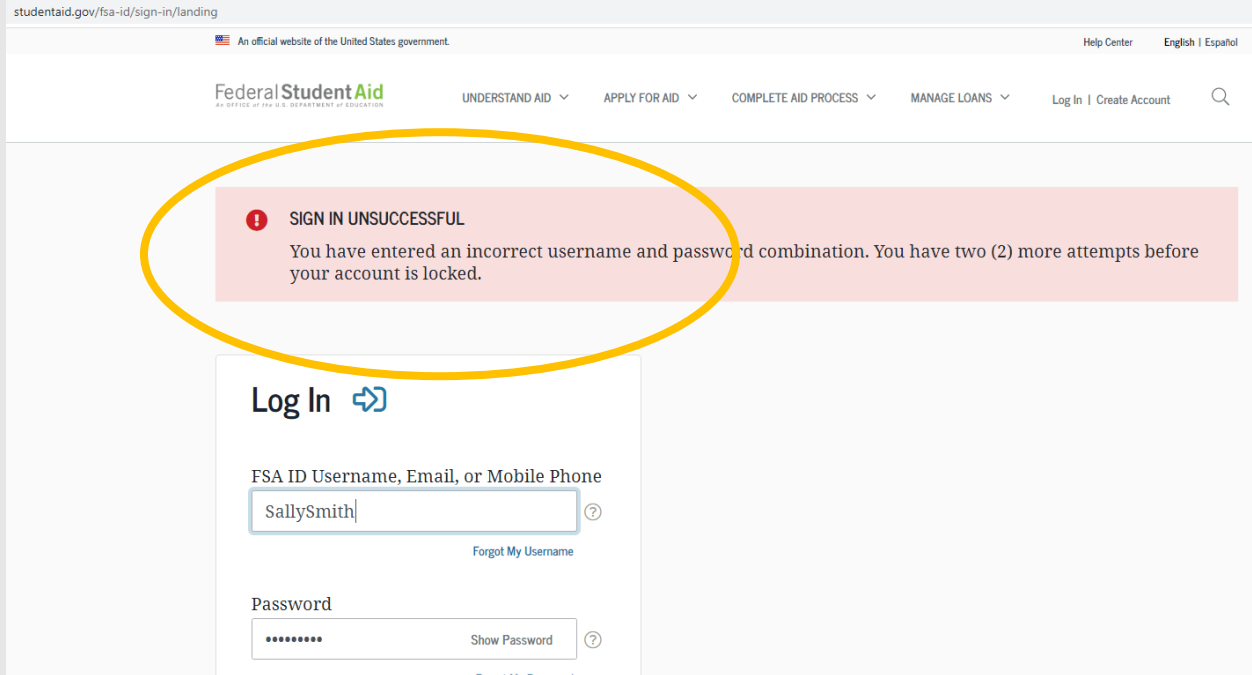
studentaid.gov/fsa-id/sign-in/landing

An official website of the United States government.

Help Center English | Español

Federal Student Aid
AN OFFICE of the U.S. DEPARTMENT of EDUCATION

UNDERSTAND AID APPLY FOR AID COMPLETE AID PROCESS MANAGE LOANS Log In | Create Account

SIGN IN UNSUCCESSFUL
You have entered an incorrect username and password combination. You have two (2) more attempts before your account is locked.

Log In

FSA ID Username, Email, or Mobile Phone
SallySmith
?
Forgot My Username

Password
•••••••••
Show Password
?
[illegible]